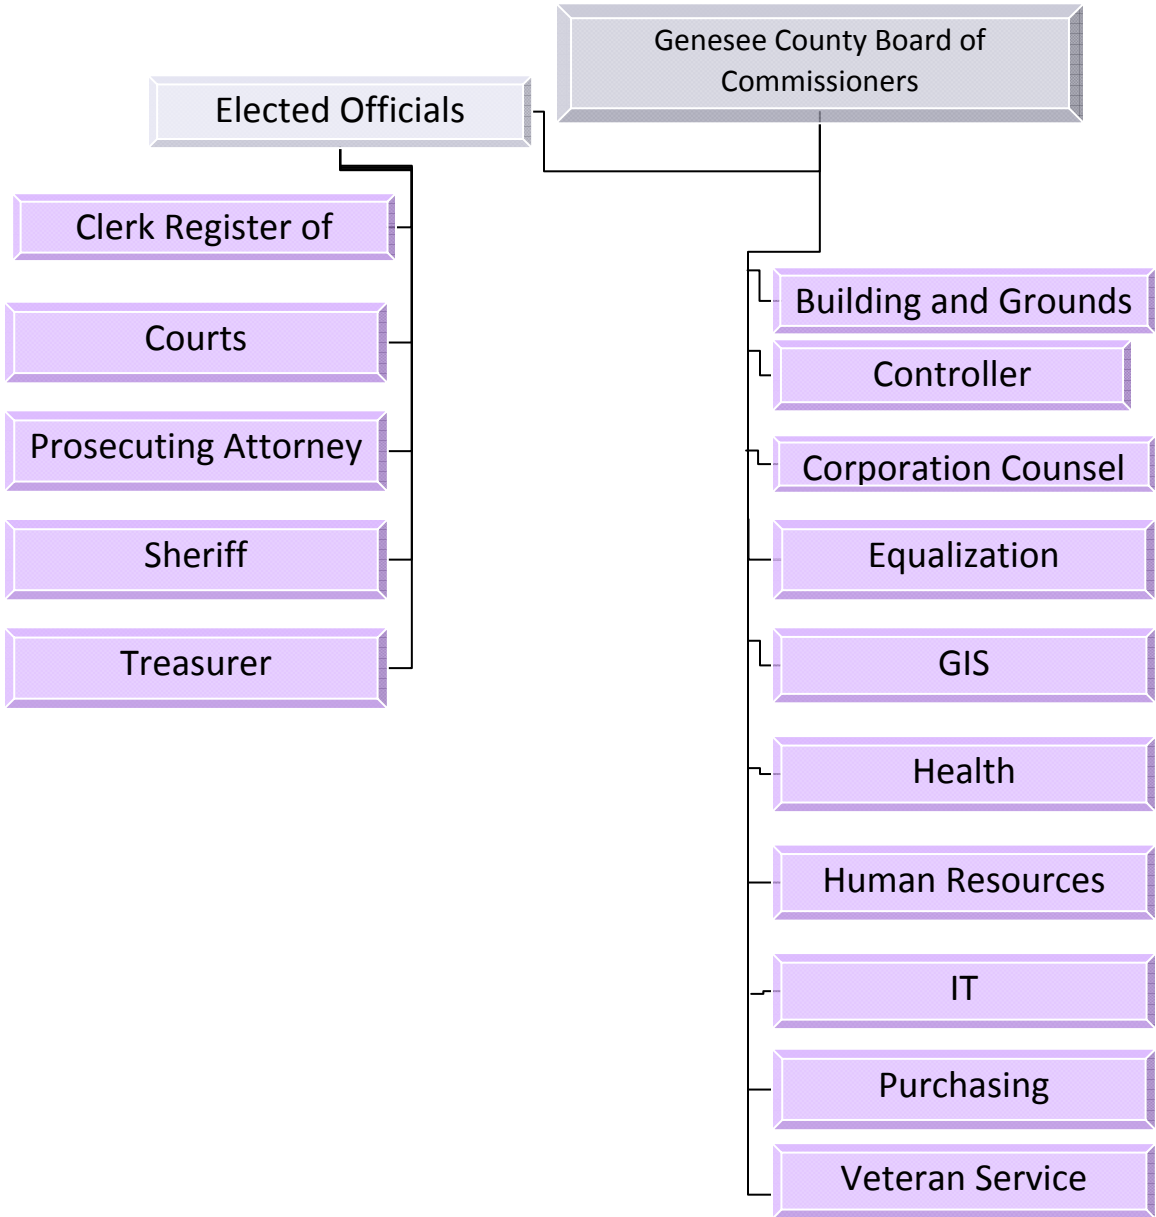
Genesee County Board of Commissioners

Elected Officials

Clerk Register of

Courts

Prosecuting Attorney

Sheriff

Treasurer

Building and Grounds

Controller

Corporation Counsel

Equalization

GIS

Health

Human Resources

IT

Purchasing

Veteran Service